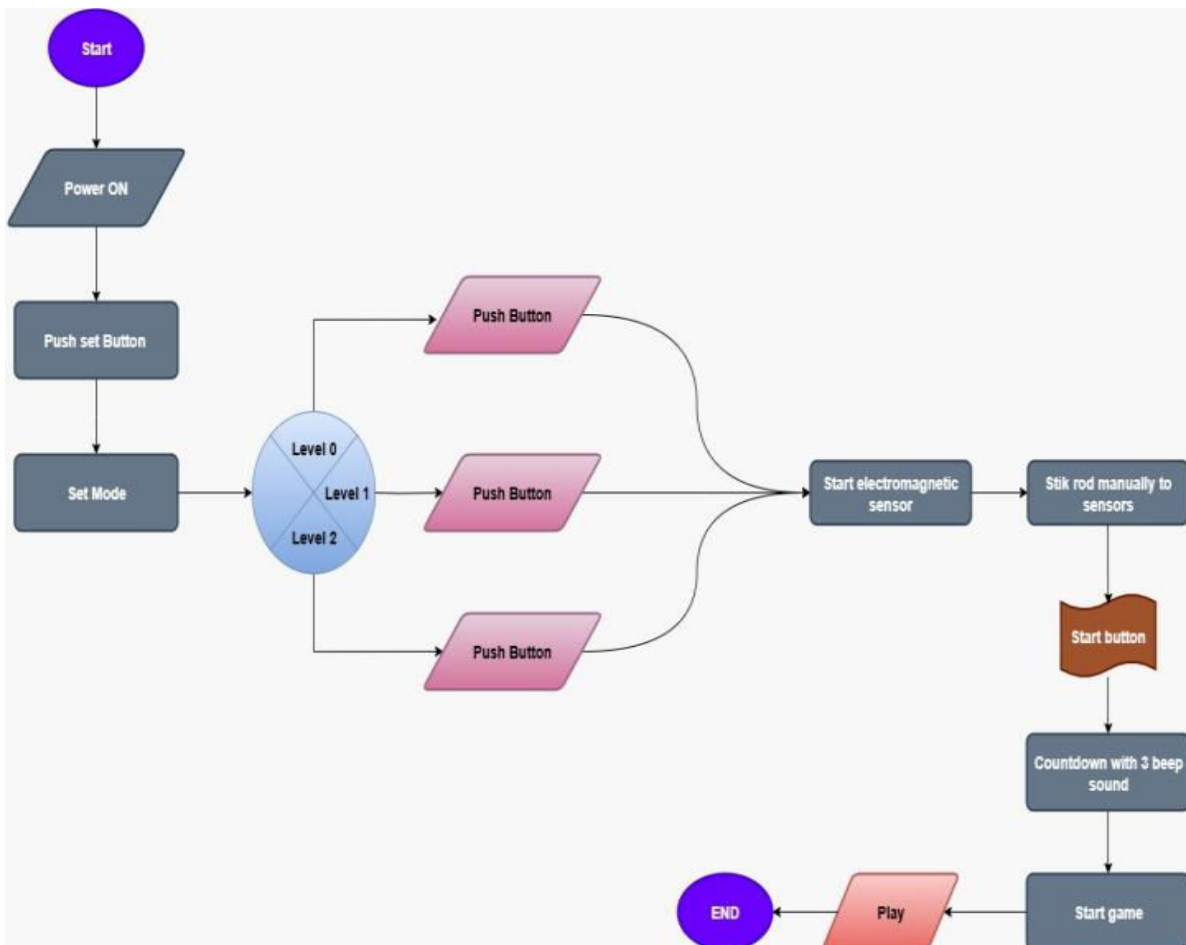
Start

Power ON

Push set Button

Set Mode

Level 0

Level 1

Level 2

Push Button

Push Button

Push Button

Start electromagnetic sensor

Stik rod manually to sensors

Start button

Countdown with 3 beep sound

Start game

Play

END